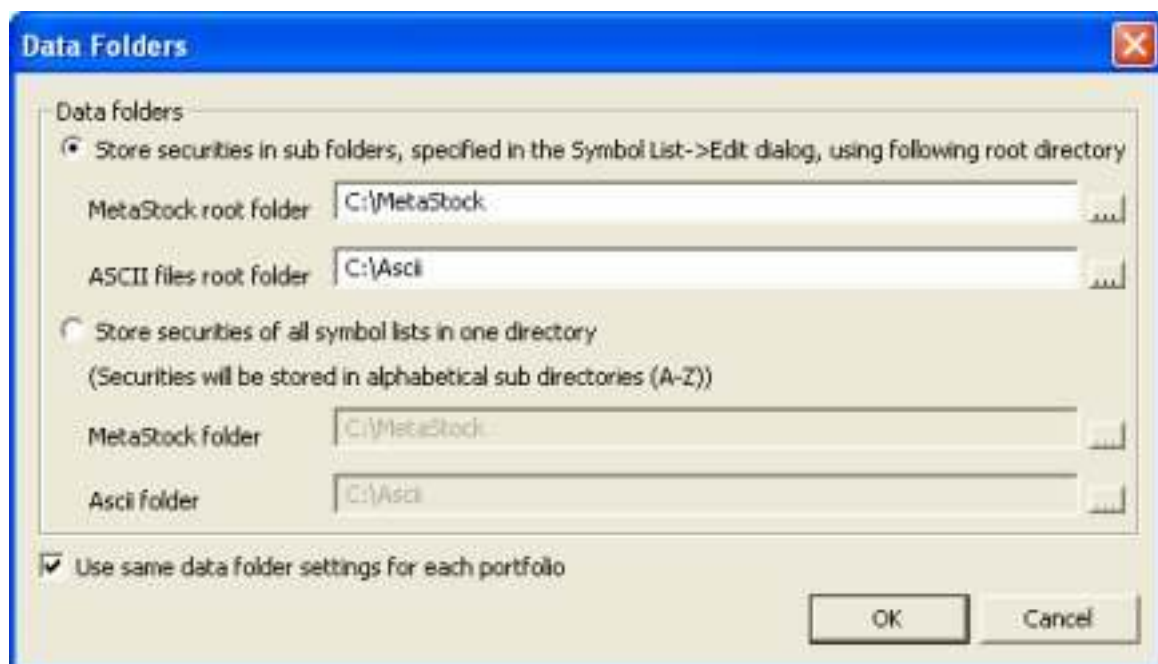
Data Folders

Data folders

Store securities in sub folders, specified in the Symbol List->Edit dialog, using following root directory

MetaStock root folder C:\MetaStock ...

ASCII files root folder C:\Ascii ...

Store securities of all symbol lists in one directory

(Securities will be stored in alphabetical sub directories (A-Z))

MetaStock folder C:\MetaStock ...

Ascii folder C:\Ascii ...

Use same data folder settings for each portfolio

OK

Cancel